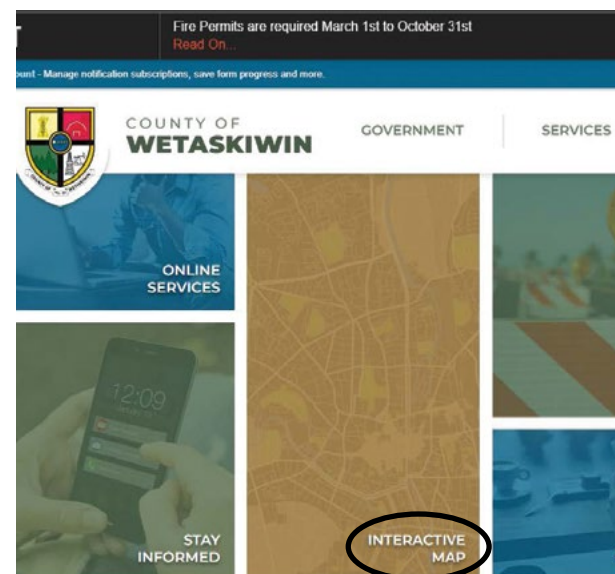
T

Fire Permits are required March 1st to October 31st
Read On...

ount - Manage notification subscriptions, save form progress and more.

COUNTY OF
WETASKIWIN

GOVERNMENT

SERVICES

ONLINE SERVICES

12:09

STAY INFORMED

INTERACTIVE MAP